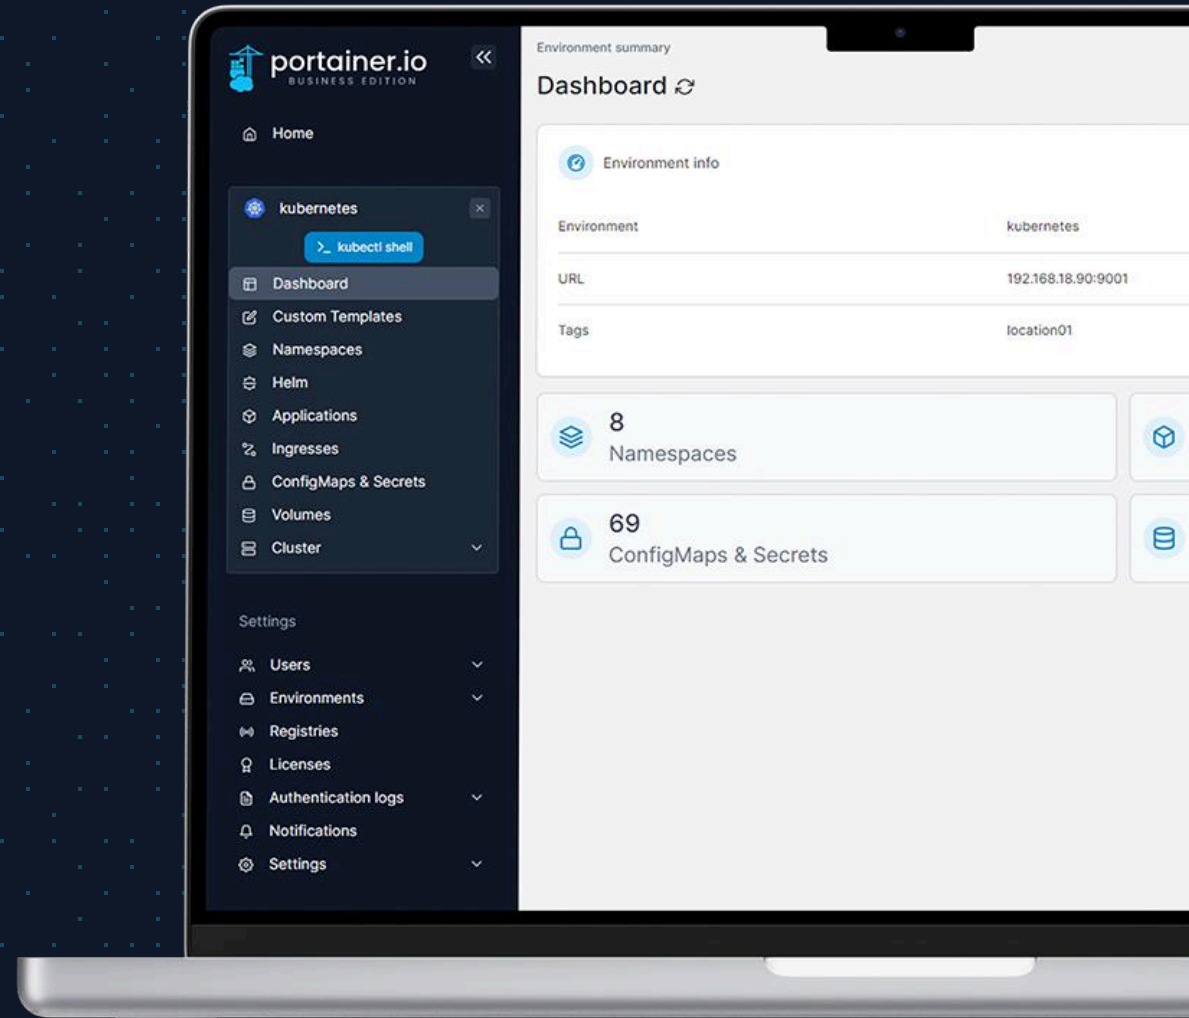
portainer.io
BUSINESS EDITION

Home

kubernetes
>_ kubectl shell
Dashboard
Custom Templates
Namespaces
Helm
Applications
Ingresses
ConfigMaps & Secrets
Volumes
Cluster

Settings
Users
Environments
Registries
Licenses
Authentication logs
Notifications
Settings

Environment summary
Dashboard

Environment info

| Environment | kubernetes |
|---|---|
| URL | 192.168.18.90:9001 |
| Tags | location01 |

8
Namespaces

69
ConfigMaps & Secrets